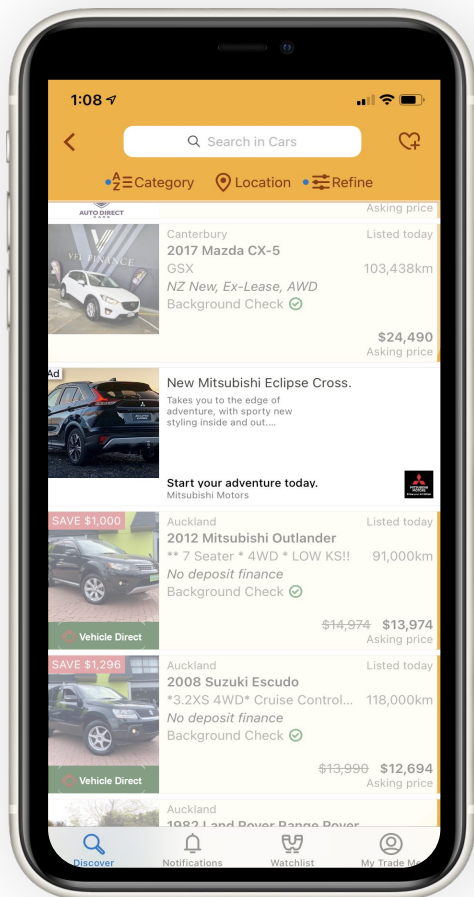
1:08

Search in Cars

Category Location Refine

AUTO DIRECT

Asking price

Canterbury
Listed today
2017 Mazda CX-5
GSX
103,438km
NZ New, Ex-Lease, AWD
Background Check
$24,490
Asking price

Ad
New Mitsubishi Eclipse Cross.
Takes you to the edge of adventure, with sporty new styling inside and out....
Start your adventure today.
Mitsubishi Motors

SAVE $1,000
Auckland
Listed today
2012 Mitsubishi Outlander
** 7 Seater * 4WD * LOW KS!!
91,000km
No deposit finance
Background Check
Vehicle Direct
$14,974 $13,974
Asking price

SAVE $1,296
Auckland
Listed today
2008 Suzuki Escudo
*3.2XS 4WD* Cruise Control...
118,000km
No deposit finance
Background Check
Vehicle Direct
$13,990 $12,694
Asking price

Auckland
1982 Land Rover Range Rover

Discover
Notifications
Watchlist
My Trade Me